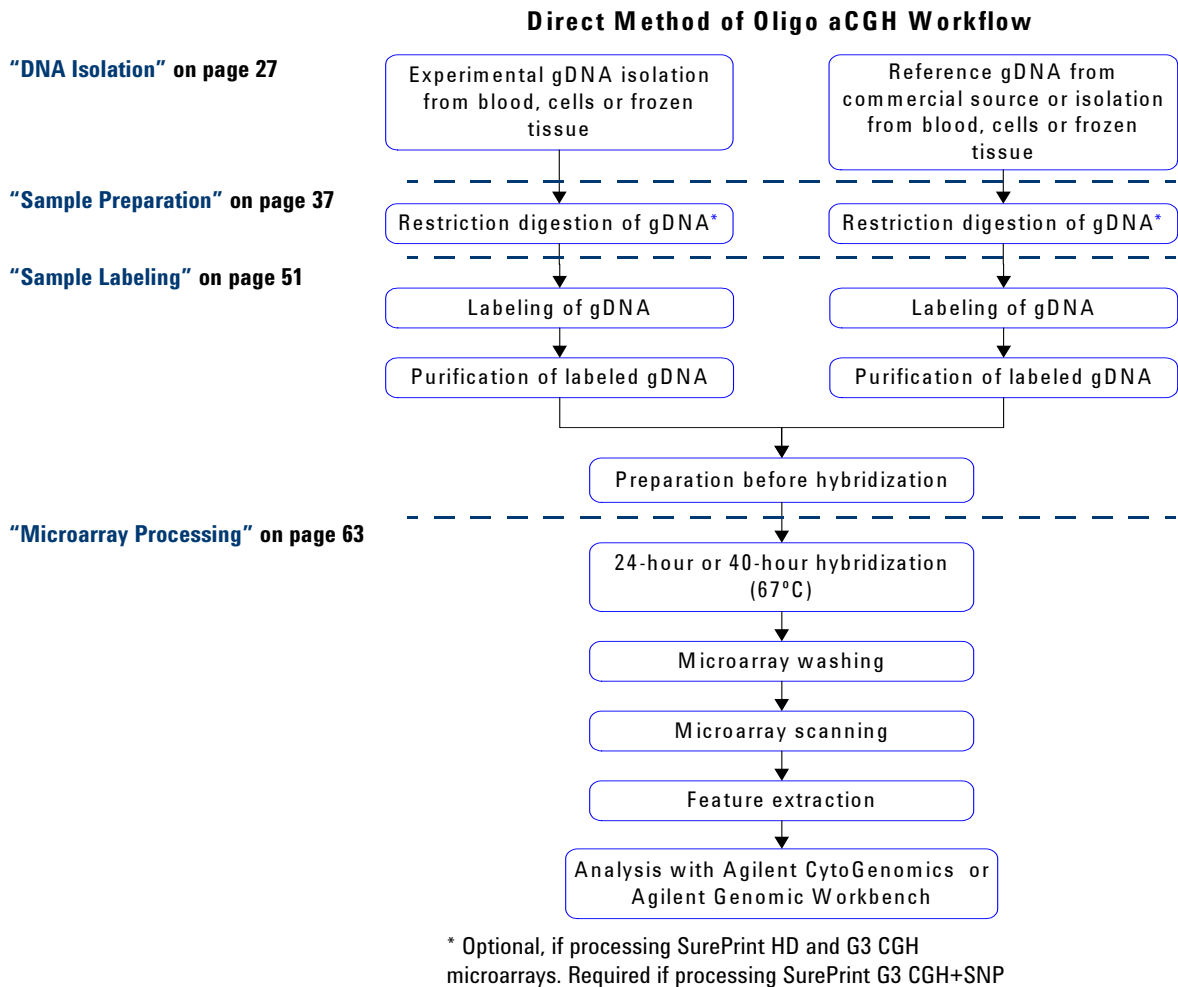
Direct Method of Oligo aCGH Workflow

"DNA Isolation" on page 27

Experimental gDNA isolation from blood, cells or frozen tissue

Reference gDNA from commercial source or isolation from blood, cells or frozen tissue

"Sample Preparation" on page 37

Restriction digestion of gDNA*

Restriction digestion of gDNA*

"Sample Labeling" on page 51

Labeling of gDNA

Labeling of gDNA

Purification of labeled gDNA

Purification of labeled gDNA

Preparation before hybridization

"Microarray Processing" on page 63

24-hour or 40-hour hybridization (67°C)

Microarray washing

Microarray scanning

Feature extraction

Analysis with Agilent CytoGenomics or Agilent Genomic Workbench

* Optional, if processing SurePrint HD and G3 CGH microarrays. Required if processing SurePrint G3 CGH+SNP